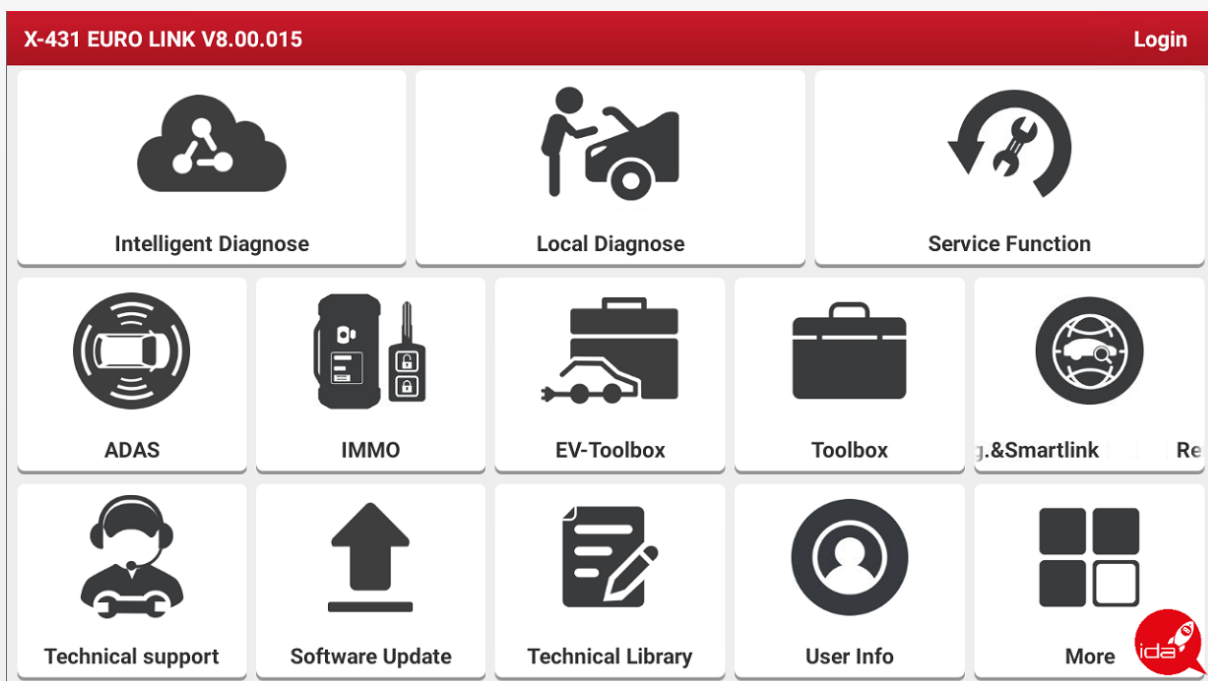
X-431 EURO LINK V8.00.015

Login

Intelligent Diagnose

Local Diagnose

Service Function

ADAS

IMMO

EV-Toolbox

Toolbox

g.&Smartlink Re

Technical support

Software Update

Technical Library

User Info

More

ida